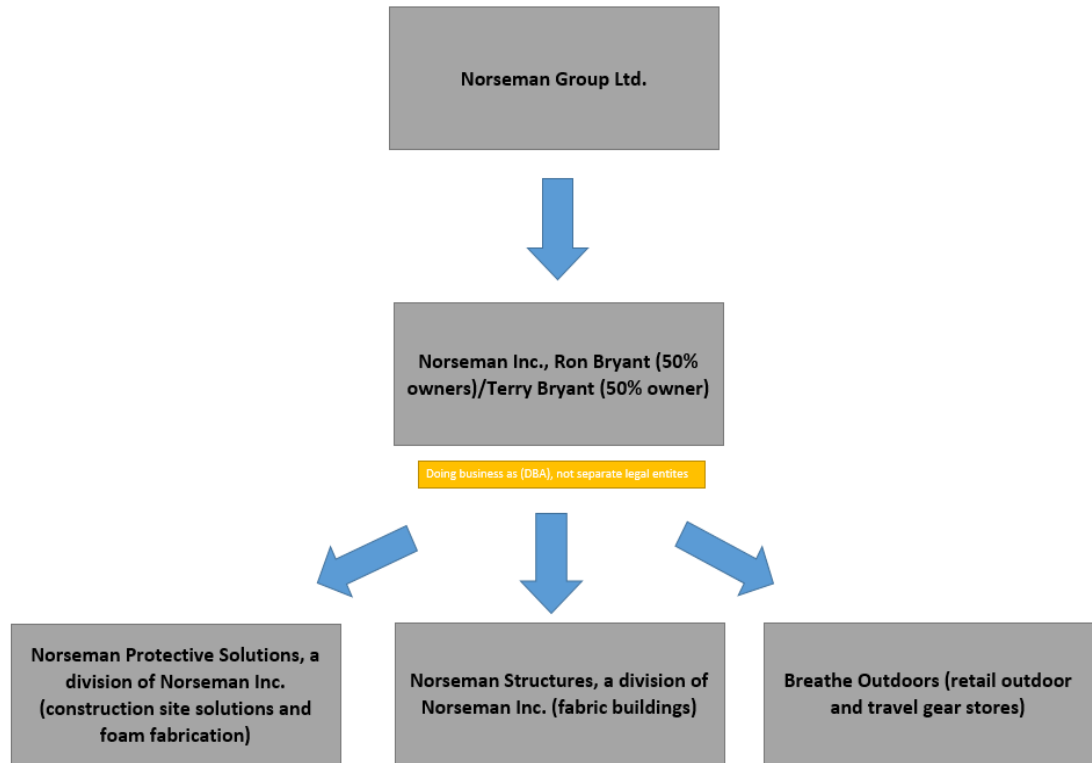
Norseman Group Ltd.

Norseman Inc., Ron Bryant (50% owners)/Terry Bryant (50% owner)

Doing business as (DBA), not separate legal entites

Norseman Protective Solutions, a division of Norseman Inc. (construction site solutions and foam fabrication)

Norseman Structures, a division of Norseman Inc. (fabric buildings)

Breathe Outdoors (retail outdoor and travel gear stores)